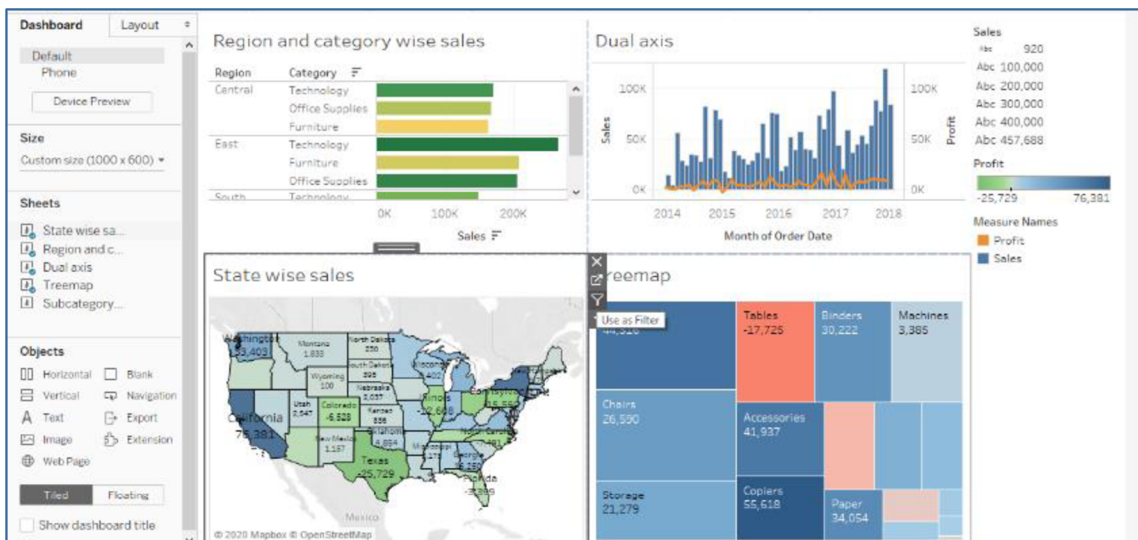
Dashboard
Layout
Default
Phone
Device Preview
Size
Custom size (1000 x 600)
Sheets
State wise sa...
Region and c...
Dual axis
Treemap
Subcategory...
Objects
Horizontal
Blank
Vertical
Navigation
Text
Export
Image
Extension
Web Page
Tiled
Floating
Show dashboard title

Region and category wise sales
| Region | Category |
|---|---|
| Central | Technology |
| | Office Supplies |
| | Furniture |
| East | Technology |
| | Furniture |
| | Office Supplies |
| South | Technology |
0K 100K 200K
Sales

Dual axis
100K
50K
0K
Sales
100K
50K
0K
Profit
2014 2015 2016 2017 2018
Month of Order Date

Sales
920
Abc 100,000
Abc 200,000
Abc 300,000
Abc 400,000
Abc 457,688
Profit
-25,729
76,381
Measure Names
Profit
Sales

State wise sales
Washington
33,403
Montana
1,833
North Dakota
230
South Dakota
395
Wyoming
100
Nebraska
2,037
Utah
2,547
Colorado
-6,528
Kansas
836
California
76,381
New Mexico
1,157
Texas
-25,729
Illinois
-12,608
Florida
-3,399
Mexico
© 2020 Mapbox © OpenStreetMap

Treemap
Use as Filter
Tables
-17,725
Binders
30,222
Machines
3,385
Chairs
26,590
Accessories
41,937
Storage
21,279
Copiers
55,618
Paper
34,054